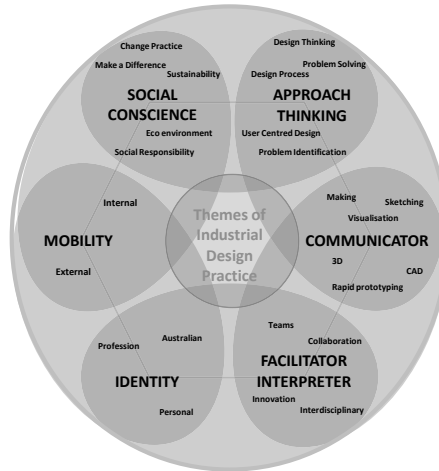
Change Practice
Make a Difference
Sustainability
SOCIAL CONSCIENCE
Eco environment
Social Responsibility

Design Thinking
Problem Solving
Design Process
APPROACH THINKING
User Centred Design
Problem Identification

Internal
MOBILITY
External

Themes of Industrial Design Practice

Making
Sketching
Visualisation
COMMUNICATOR
3D
CAD
Rapid prototyping

Profession
Australian
IDENTITY
Personal

Teams
Collaboration
FACILITATOR INTERPRETER
Innovation
Interdisciplinary